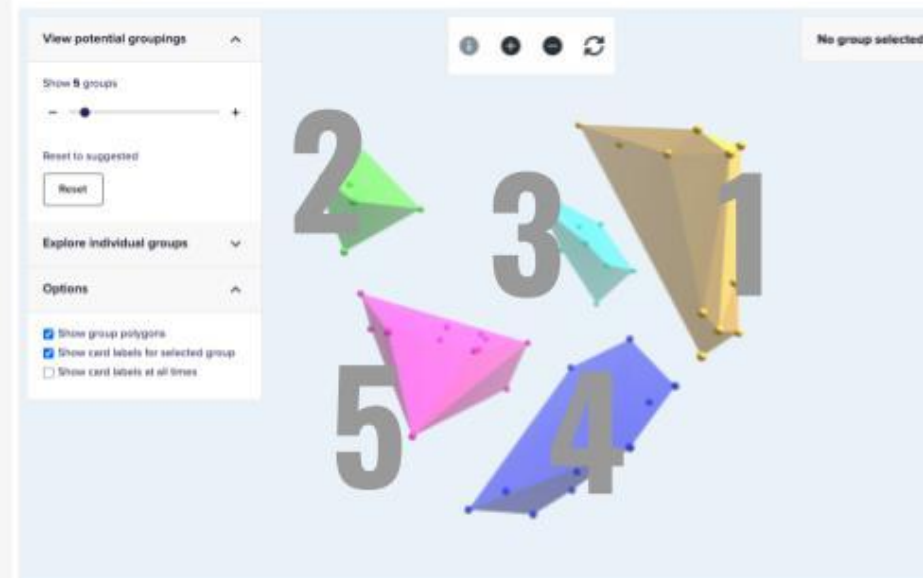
View potential groupings

Show 5 groups

−

+

Reset to suggested

Reset

Explore individual groups

Options

Show group polygons

Show card labels for selected group

Show card labels at all times

No group selected

2

3

1

5

4